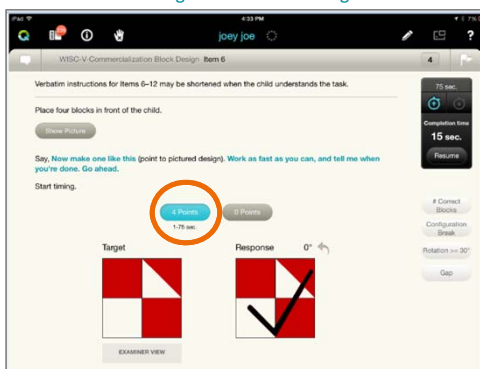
iPad 4:33 PM 7%

joey joe

WISC-V-Commercialization Block Design Item 6

4

Verbatim instructions for Items 6–12 may be shortened when the child understands the task.

Place four blocks in front of the child.

Show Picture

Say, Now make one like this (point to pictured design). Work as fast as you can, and tell me when you're done. Go ahead.

Start timing.

4 Points

1-75 sec.

0 Points

Target

Response 0°

EXAMINER VIEW

75 sec.

Completion time

15 sec.

Resume

# Correct Blocks

Configuration Break

Rotation >= 30°

Gap